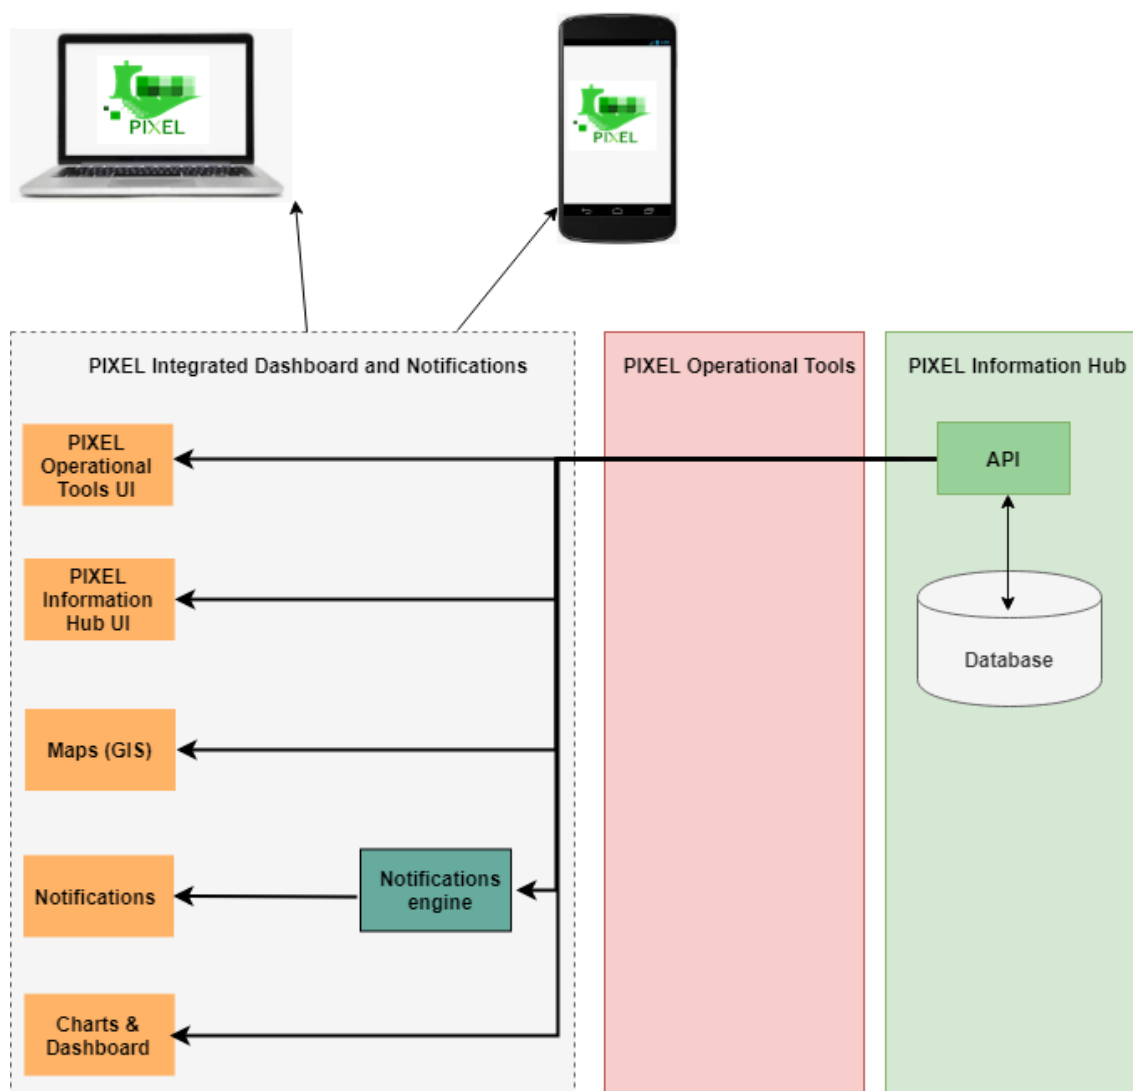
PIXEL

PIXEL

PIXEL Integrated Dashboard and Notifications

PIXEL Operational Tools UI

PIXEL Information Hub UI

Maps (GIS)

Notifications

Notifications engine

Charts & Dashboard

PIXEL Operational Tools

PIXEL Information Hub

API

Database